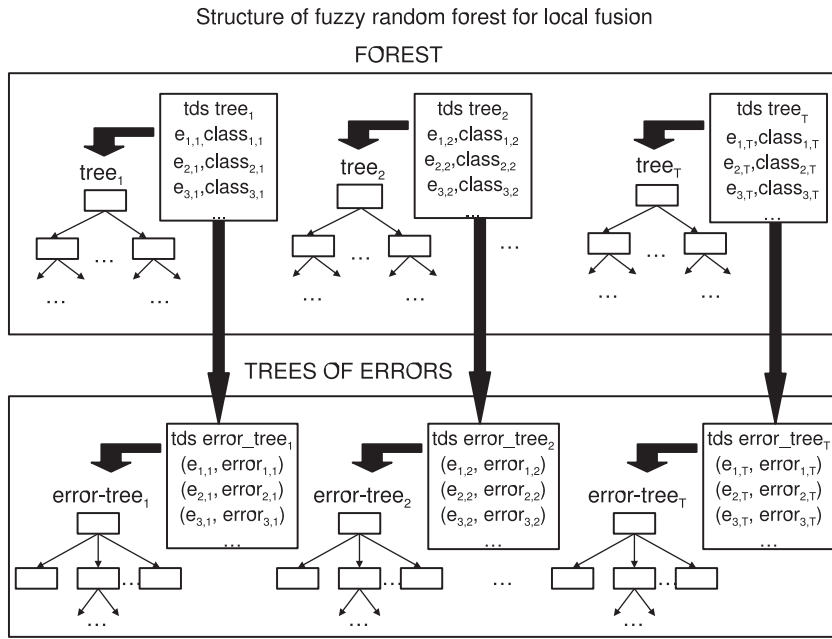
Structure of fuzzy random forest for local fusion

FOREST

tds tree$_1$
$e_{1,1}$,class$_{1,1}$
$e_{2,1}$,class$_{2,1}$
$e_{3,1}$,class$_{3,1}$
...

tree$_1$

...
...
...

tds tree$_2$
$e_{1,2}$,class$_{1,2}$
$e_{2,2}$,class$_{2,2}$
$e_{3,2}$,class$_{3,2}$
...

tree$_2$

...
...
...

...

tds tree$_T$
$e_{1,T}$,class$_{1,T}$
$e_{2,T}$,class$_{2,T}$
$e_{3,T}$,class$_{3,T}$
...

tree$_T$

...
...
...

TREES OF ERRORS

tds error_tree$_1$
($e_{1,1}$, error$_{1,1}$)
($e_{2,1}$, error$_{2,1}$)
($e_{3,1}$, error$_{3,1}$)
...

error-tree$_1$

...
...

tds error_tree$_2$
($e_{1,2}$, error$_{1,2}$)
($e_{2,2}$, error$_{2,2}$)
($e_{3,2}$, error$_{3,2}$)
...

error-tree$_2$

...
...

...

tds error_tree$_T$
($e_{1,T}$, error$_{1,T}$)
($e_{2,T}$, error$_{2,T}$)
($e_{3,T}$, error$_{3,T}$)
...

error-tree$_T$

...